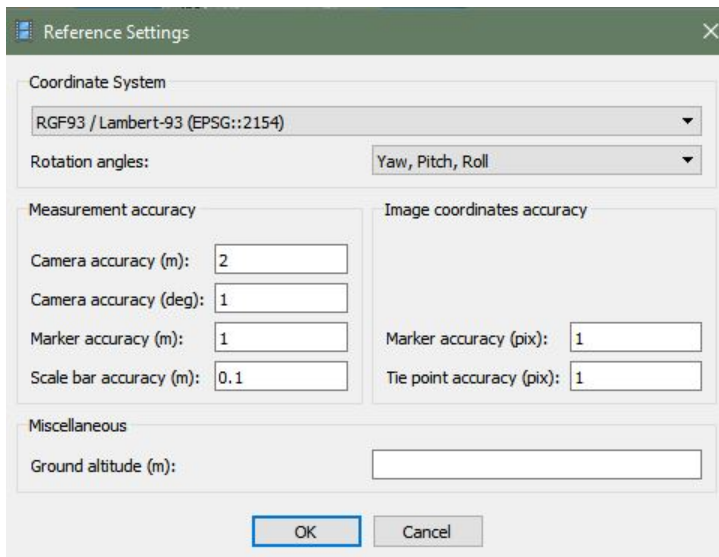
Reference Settings

Coordinate System

RGF93 / Lambert-93 (EPSG::2154)

Rotation angles: Yaw, Pitch, Roll

Measurement accuracy

Camera accuracy (m): 2

Camera accuracy (deg): 1

Marker accuracy (m): 1

Scale bar accuracy (m): 0.1

Image coordinates accuracy

Marker accuracy (pix): 1

Tie point accuracy (pix): 1

Miscellaneous

Ground altitude (m):

OK Cancel